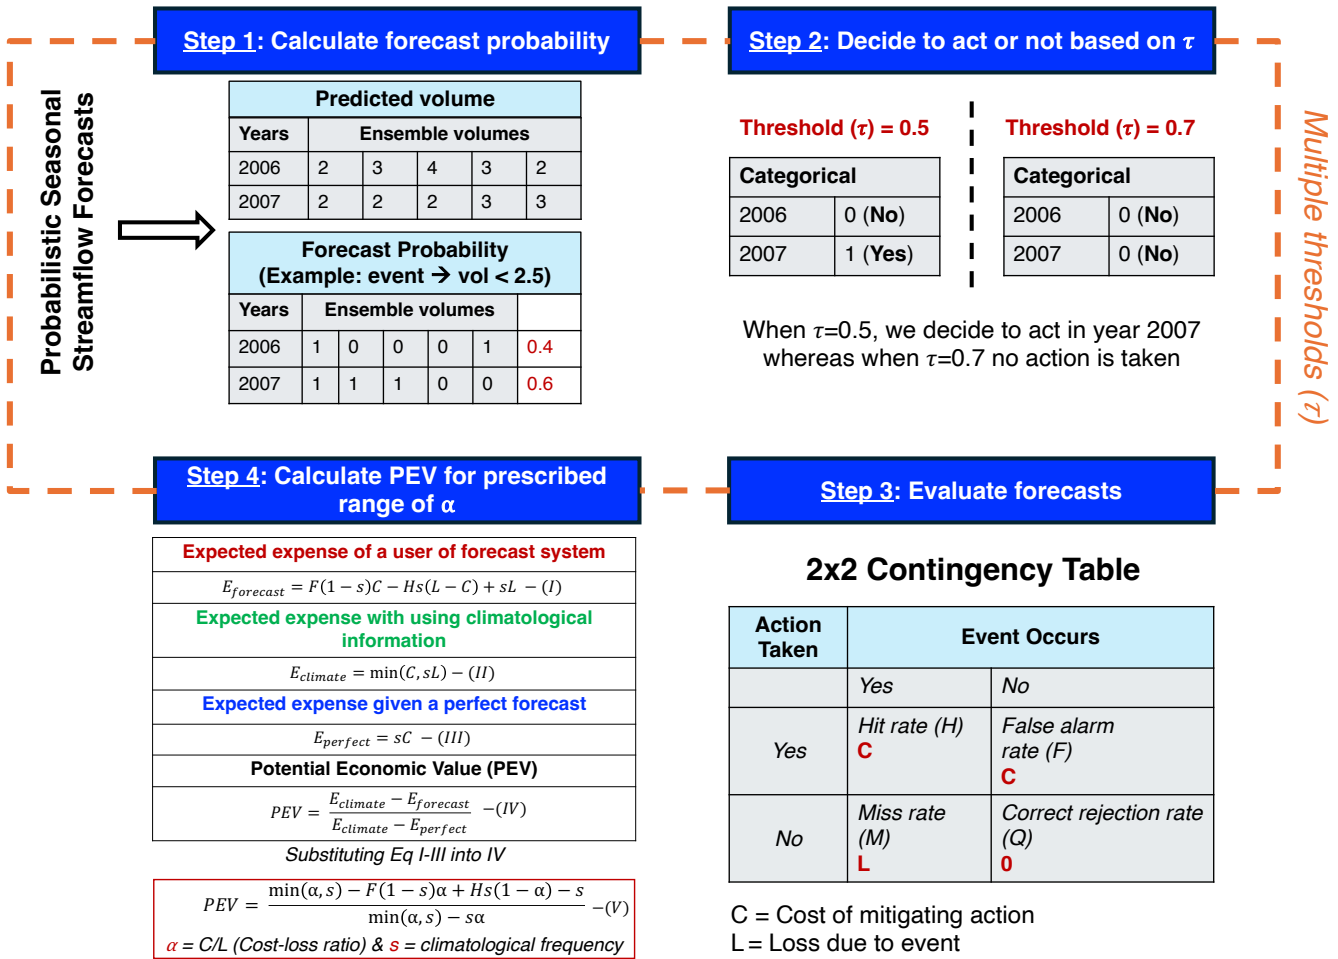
Step 1: Calculate forecast probability

Step 2: Decide to act or not based on $\tau$

Probabilistic Seasonal Streamflow Forecasts

Multiple thresholds ($\tau$)

| Predicted volume | | | | | |
|---|---|---|---|---|---|
| Years | Ensemble volumes | | | | |
| 2006 | 2 | 3 | 4 | 3 | 2 |
| 2007 | 2 | 2 | 2 | 3 | 3 |

Forecast Probability (Example: event → vol < 2.5)

| Years | Ensemble volumes | | | | | |
|---|---|---|---|---|---|---|
| 2006 | 1 | 0 | 0 | 0 | 1 | 0.4 |
| 2007 | 1 | 1 | 1 | 0 | 0 | 0.6 |

Threshold ($\tau$) = 0.5

| Categorical | |
|---|---|
| 2006 | 0 (No) |
| 2007 | 1 (Yes) |

Threshold ($\tau$) = 0.7

| Categorical | |
|---|---|
| 2006 | 0 (No) |
| 2007 | 0 (No) |

When $\tau$=0.5, we decide to act in year 2007 whereas when $\tau$=0.7 no action is taken

Step 4: Calculate PEV for prescribed range of $\alpha$

Step 3: Evaluate forecasts

Expected expense of a user of forecast system

$E_{forecast} = F(1-s)C - Hs(L-C) + sL \;-(I)$

Expected expense with using climatological information

$E_{climate} = \min(C, sL) \;-(II)$

Expected expense given a perfect forecast

$E_{perfect} = sC \;-(III)$

Potential Economic Value (PEV)

$PEV = \frac{E_{climate} - E_{forecast}}{E_{climate} - E_{perfect}} \;-(IV)$

Substituting Eq I-III into IV

$PEV = \frac{\min(\alpha, s) - F(1-s)\alpha + Hs(1-\alpha) - s}{\min(\alpha, s) - s\alpha} \;-(V)$

$\alpha$ = C/L (Cost-loss ratio) & $s$ = climatological frequency

2x2 Contingency Table

| Action Taken | Event Occurs | |
|---|---|---|
| | Yes | No |
| Yes | Hit rate (H) C | False alarm rate (F) C |
| No | Miss rate (M) L | Correct rejection rate (Q) 0 |

C = Cost of mitigating action
L = Loss due to event